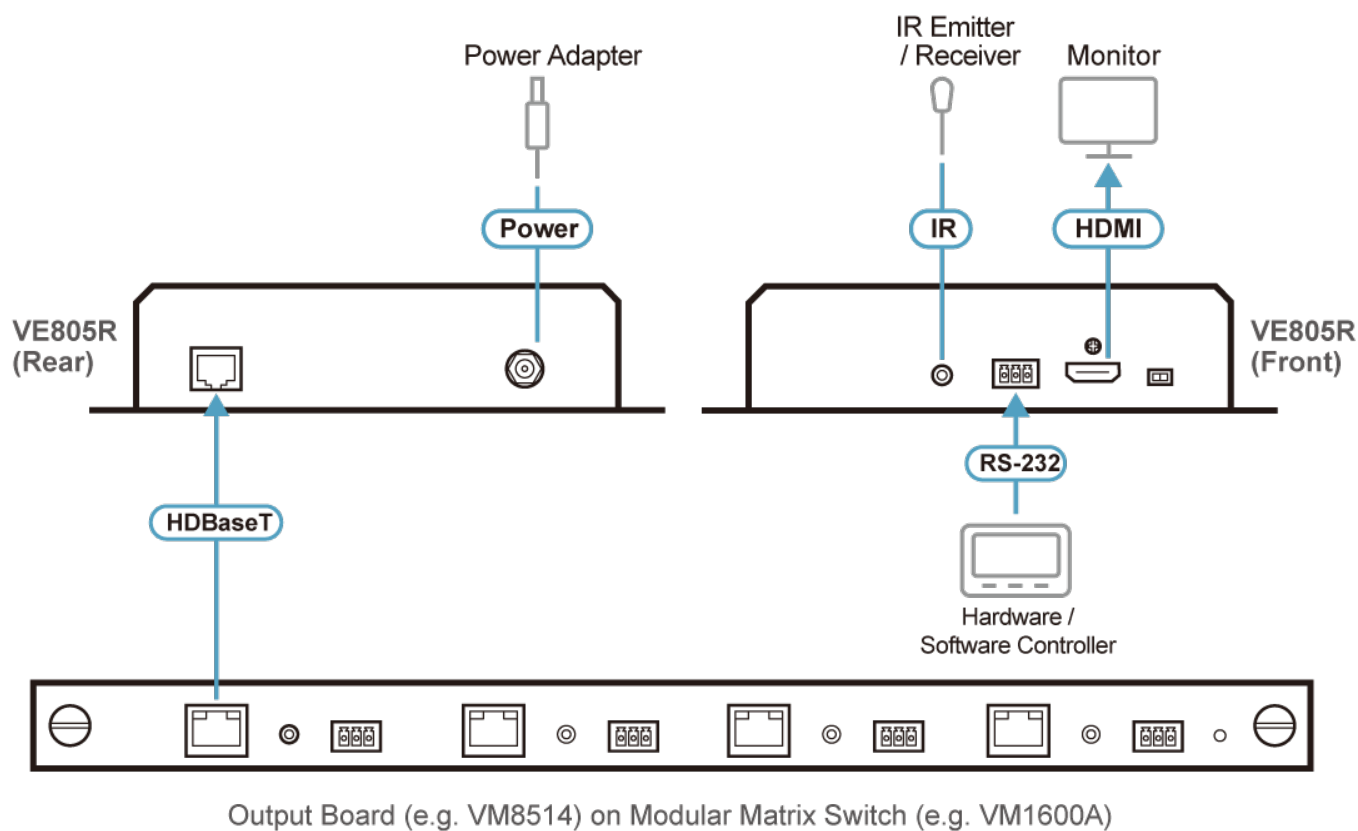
Power Adapter

IR Emitter / Receiver

Monitor

Power

IR

HDMI

VE805R (Rear)

VE805R (Front)

RS-232

HDBaseT

Hardware / Software Controller

Output Board (e.g. VM8514) on Modular Matrix Switch (e.g. VM1600A)